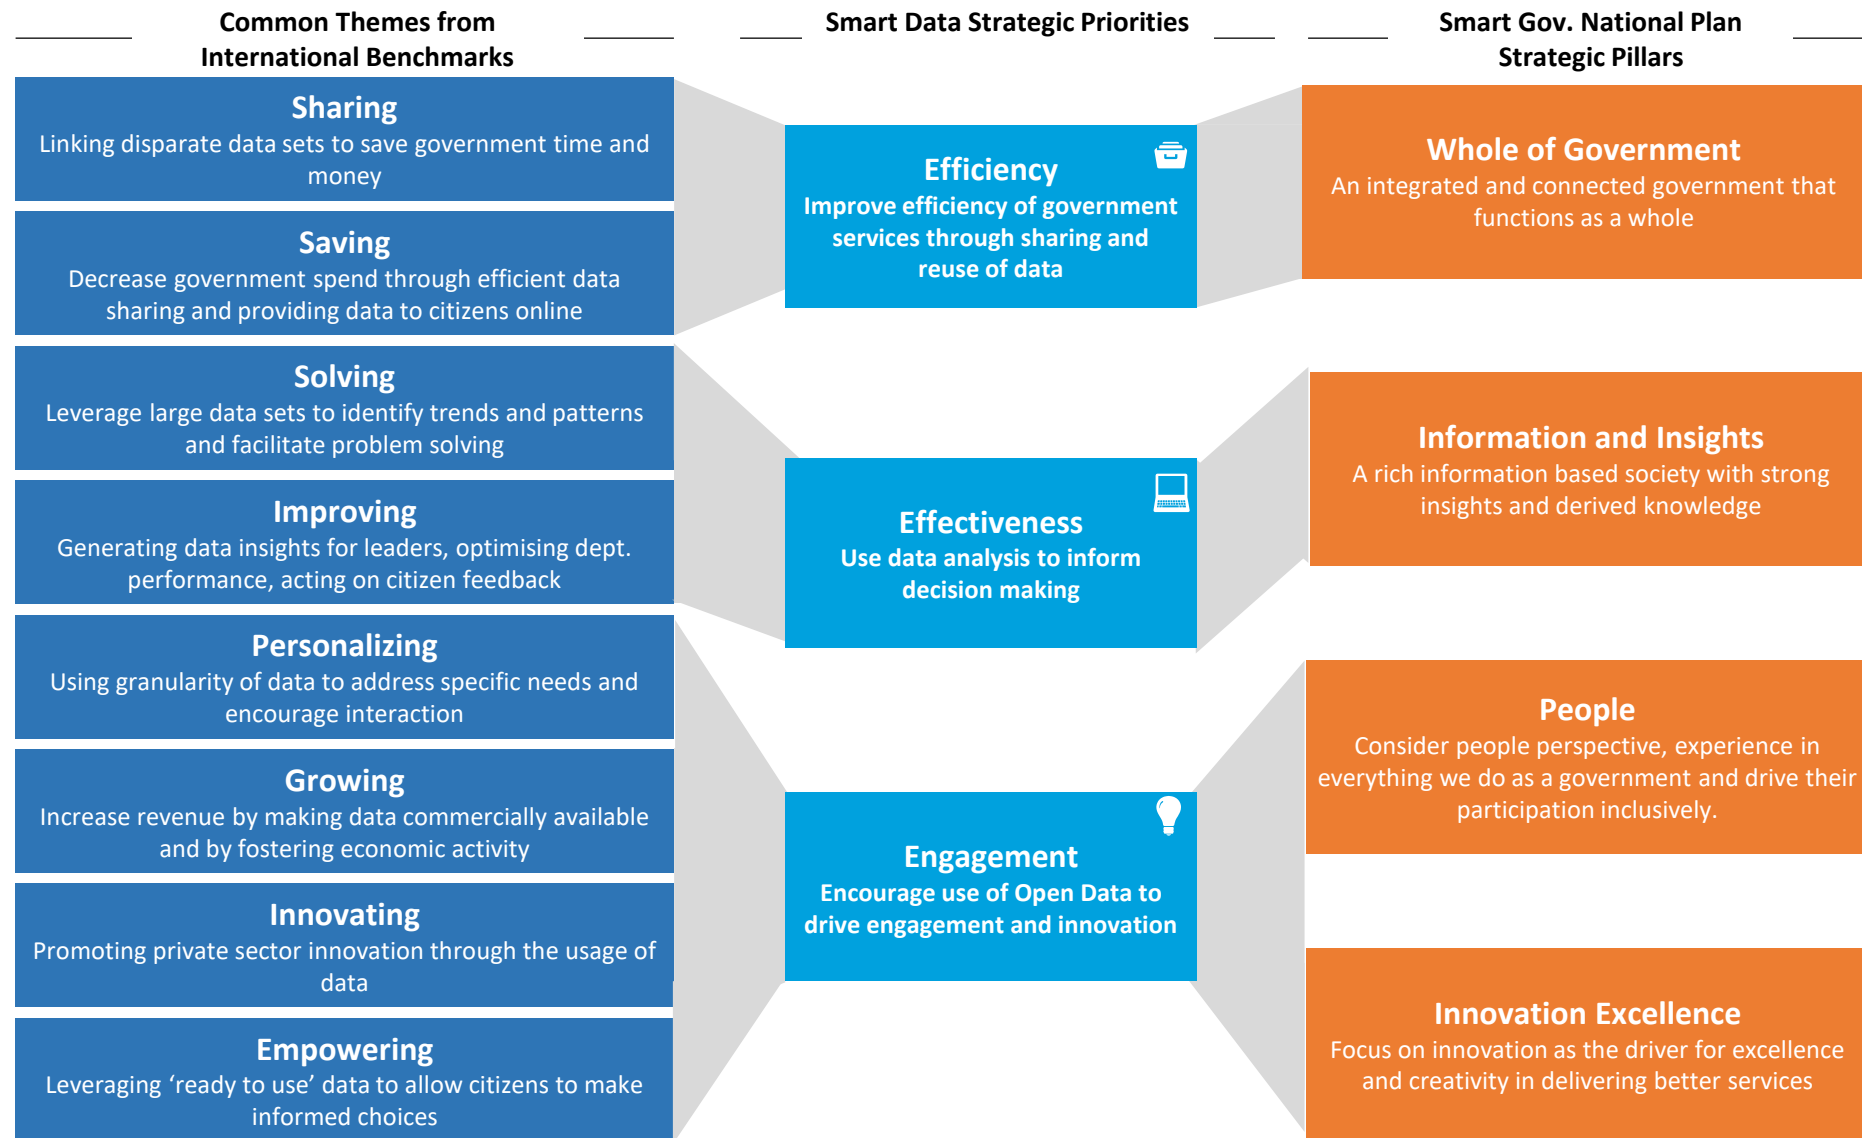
Common Themes from International Benchmarks

Sharing
Linking disparate data sets to save government time and money

Saving
Decrease government spend through efficient data sharing and providing data to citizens online

Solving
Leverage large data sets to identify trends and patterns and facilitate problem solving

Improving
Generating data insights for leaders, optimising dept. performance, acting on citizen feedback

Personalizing
Using granularity of data to address specific needs and encourage interaction

Growing
Increase revenue by making data commercially available and by fostering economic activity

Innovating
Promoting private sector innovation through the usage of data

Empowering
Leveraging ‘ready to use’ data to allow citizens to make informed choices

Smart Data Strategic Priorities

Efficiency
Improve efficiency of government services through sharing and reuse of data

Effectiveness
Use data analysis to inform decision making

Engagement
Encourage use of Open Data to drive engagement and innovation

Smart Gov. National Plan Strategic Pillars

Whole of Government
An integrated and connected government that functions as a whole

Information and Insights
A rich information based society with strong insights and derived knowledge

People
Consider people perspective, experience in everything we do as a government and drive their participation inclusively.

Innovation Excellence
Focus on innovation as the driver for excellence and creativity in delivering better services